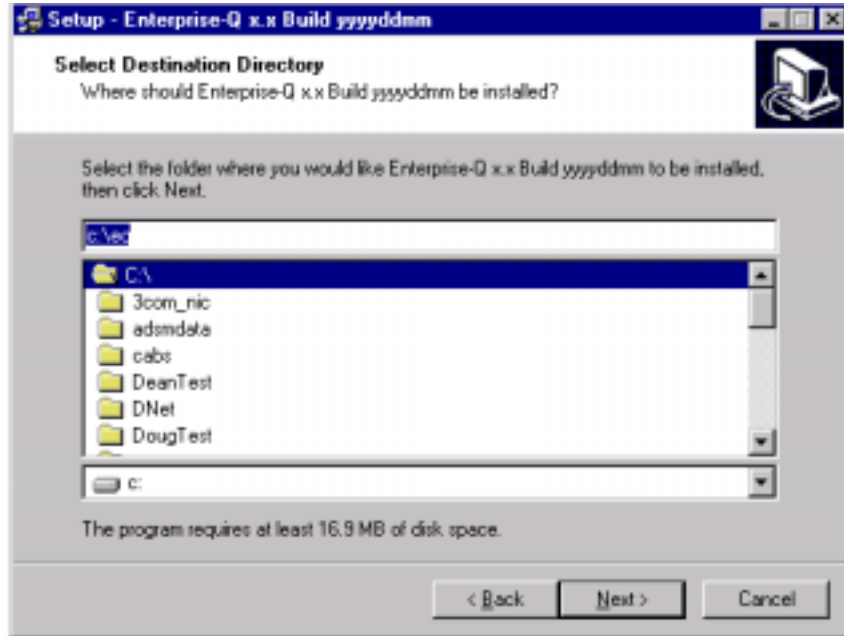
Setup - Enterprise-Q x.x Build yyyyddmm

Select Destination Directory
Where should Enterprise-Q x.x Build yyyyddmm be installed?

Select the folder where you would like Enterprise-Q x.x Build yyyyddmm to be installed, then click Next.

c:\eq

C:\
3com_nic
adsmdata
cabs
DeanTest
DNet
DougTest

c:

The program requires at least 16.9 MB of disk space.

< Back
Next >
Cancel